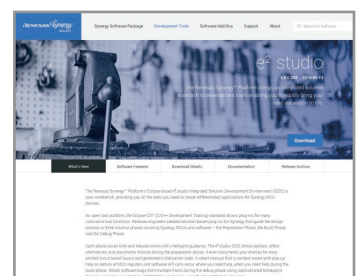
RENESAS Synergy GALLERY

Synergy Software Package

Development Tools

Software Add-Ons

Support

About

Search for Software

e² studio

Download

What's New

Software Features

Download Details

Documentation

Release Archive

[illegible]